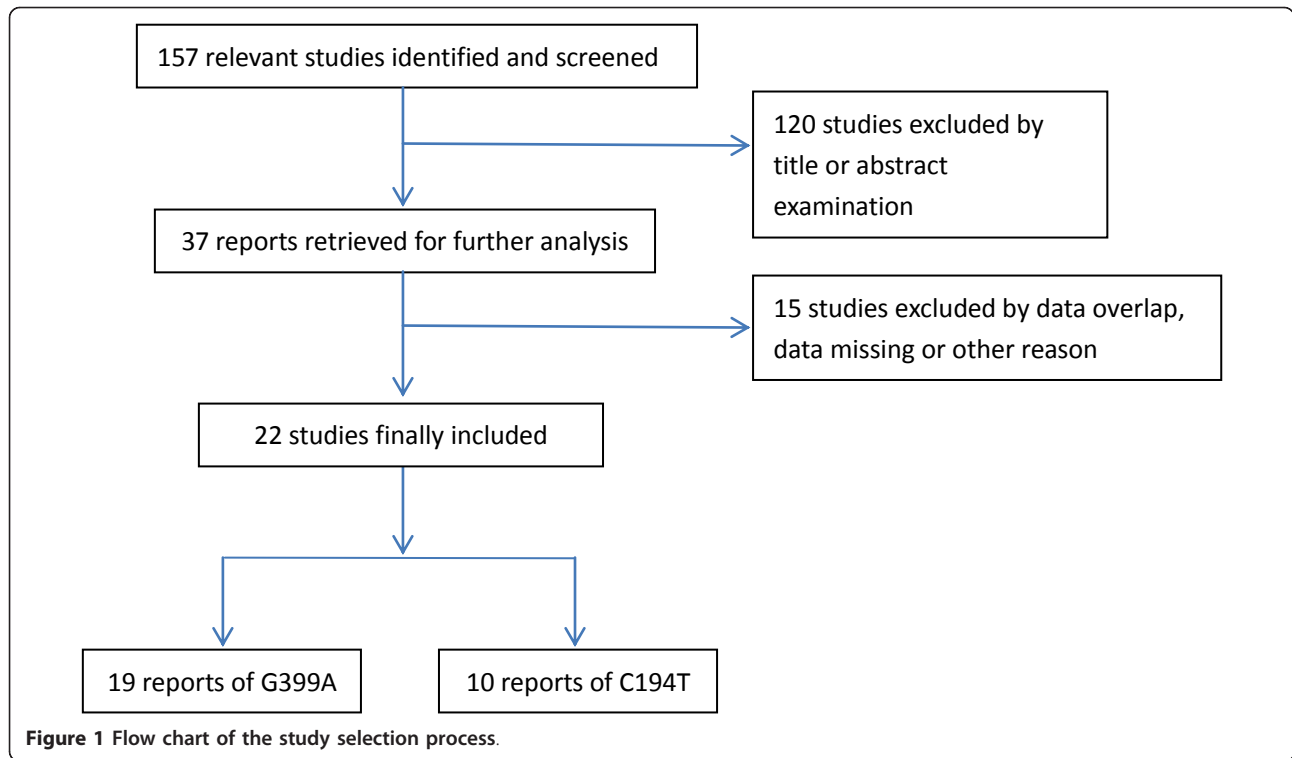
157 relevant studies identified and screened

120 studies excluded by title or abstract examination

37 reports retrieved for further analysis

15 studies excluded by data overlap, data missing or other reason

22 studies finally included

19 reports of G399A

10 reports of C194T

Figure 1 Flow chart of the study selection process.